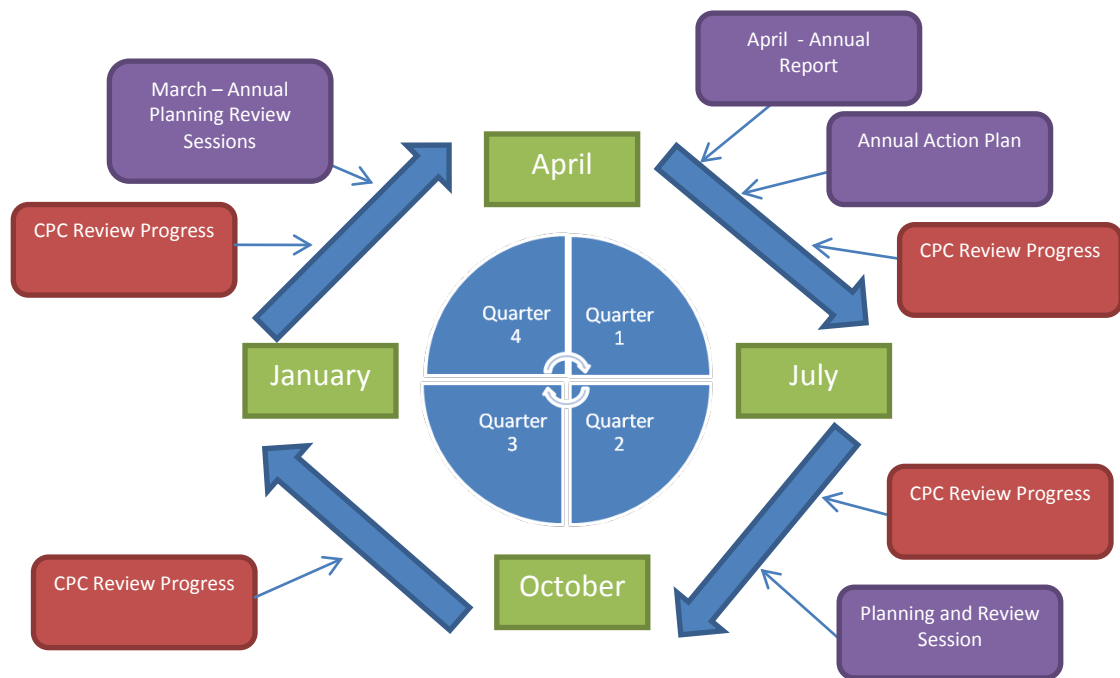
April - Annual Report

March – Annual Planning Review Sessions

April

Annual Action Plan

CPC Review Progress

CPC Review Progress

Quarter 4

Quarter 1

January

July

Quarter 3

Quarter 2

CPC Review Progress

CPC Review Progress

October

Planning and Review Session